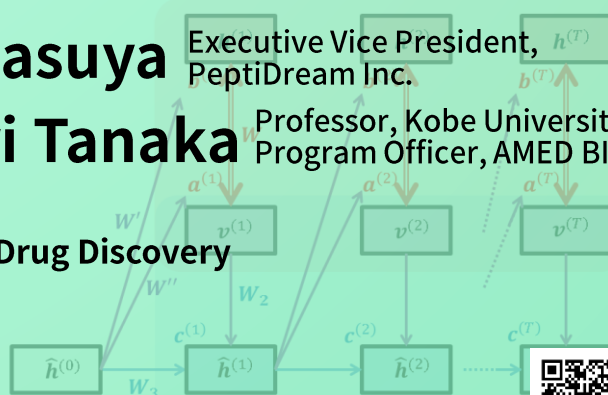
asuya

Executive Vice President, PeptiDream Inc.

i Tanaka

Professor, Kobe Universit
Program Officer, AMED BI

Drug Discovery

$h^{(T)}$

$b^{(T)}$

$a^{(1)}$

$a^{(2)}$

$a^{(T)}$

$W'$

$W''$

$v^{(1)}$

$v^{(2)}$

$v^{(T)}$

$W_2$

$c^{(1)}$

$c^{(2)}$

$c^{(T)}$

$\hat{h}^{(0)}$

$\hat{h}^{(1)}$

$\hat{h}^{(2)}$

$W_3$